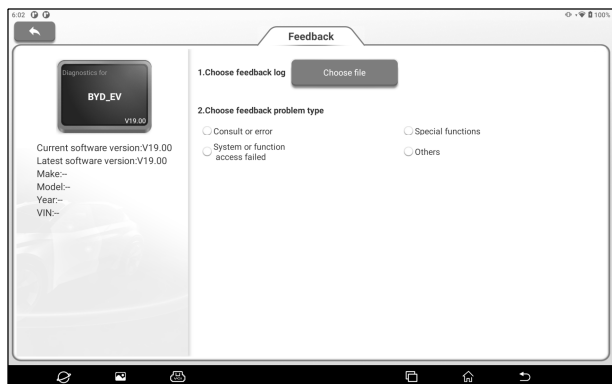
6:02

100%

Feedback

Diagnostics for

BYD_EV

V19.00

Current software version:V19.00
Latest software version:V19.00
Make:--
Model:--
Year:--
VIN:--

1.Choose feedback log

Choose file

2.Choose feedback problem type

Consult or error

Special functions

System or function access failed

Others